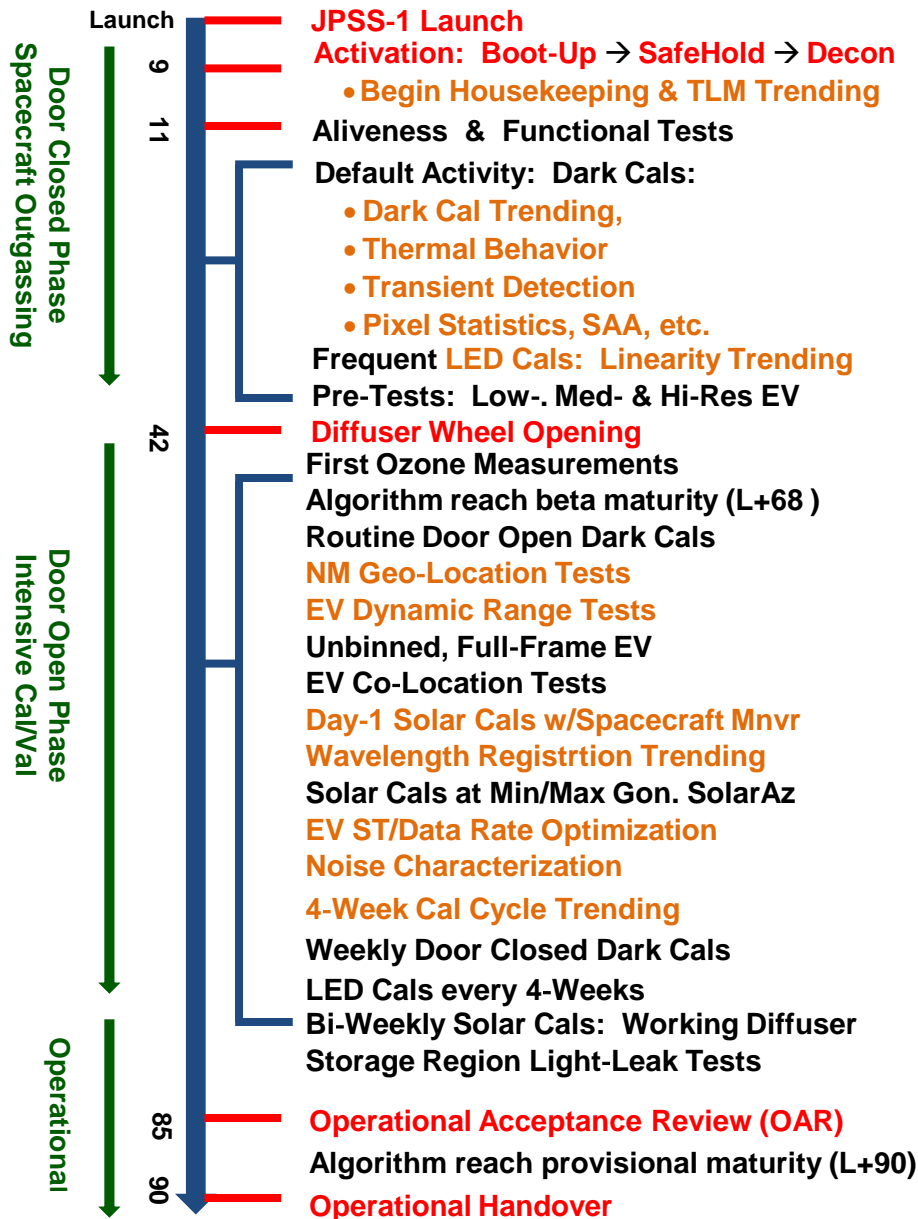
Launch
Door Closed Phase
Spacecraft Outgassing
9
11
42
Door Open Phase
Intensive Cal/Val
Operational
85
90

JPSS-1 Launch
Activation: Boot-Up → SafeHold → Decon
• Begin Housekeeping & TLM Trending
Aliveness & Functional Tests
Default Activity: Dark Cals:
• Dark Cal Trending,
• Thermal Behavior
• Transient Detection
• Pixel Statistics, SAA, etc.
Frequent LED Cals: Linearity Trending
Pre-Tests: Low-. Med- & Hi-Res EV
Diffuser Wheel Opening
First Ozone Measurements
Algorithm reach beta maturity (L+68 )
Routine Door Open Dark Cals
NM Geo-Location Tests
EV Dynamic Range Tests
Unbinned, Full-Frame EV
EV Co-Location Tests
Day-1 Solar Cals w/Spacecraft Mnvr
Wavelength Registrtion Trending
Solar Cals at Min/Max Gon. SolarAz
EV ST/Data Rate Optimization
Noise Characterization
4-Week Cal Cycle Trending
Weekly Door Closed Dark Cals
LED Cals every 4-Weeks
Bi-Weekly Solar Cals: Working Diffuser
Storage Region Light-Leak Tests
Operational Acceptance Review (OAR)
Algorithm reach provisional maturity (L+90)
Operational Handover